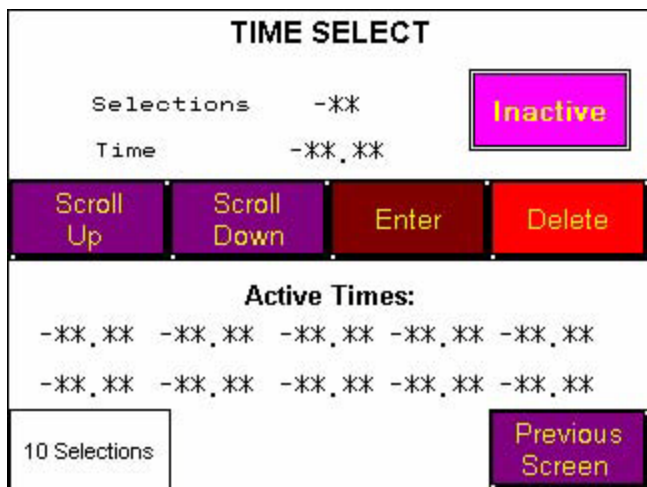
TIME SELECT

Selections -**

Time -**.**

Inactive

Scroll Up

Scroll Down

Enter

Delete

Active Times:

-**.** -**.** -**.** -**.** -**.**

-**.** -**.** -**.** -**.** -**.**

10 Selections

Previous Screen